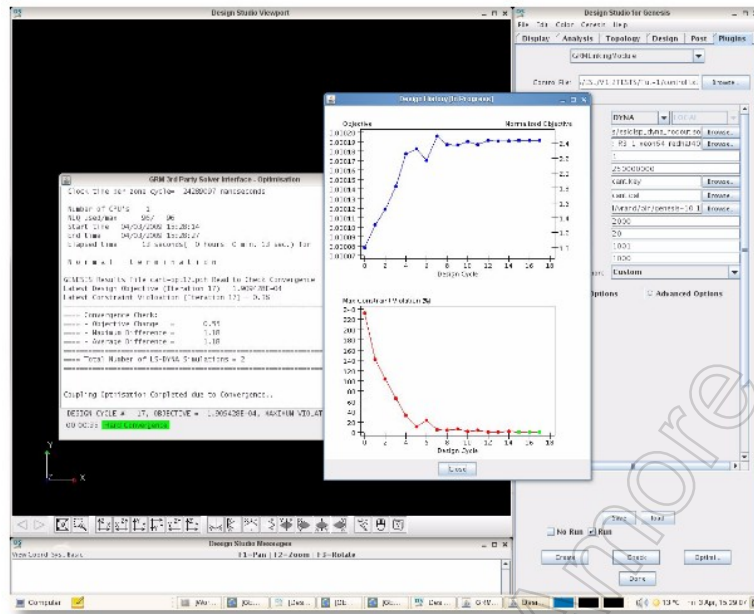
Design Studio Viewport

Design Studio for Genesis

File Edit Color Genesis Help

Display Analysis Topology Design Post Plugins

GRMLinkingModule

Browse...

DYNA

LOCAL

Browse...

Browse...

25000000

Browse...

Browse...

Browse...

2000

20

1000

1000

Custom

Options

Advanced Options

Design History (Response)

Objective

Normalized Objective

1.00020
1.00019
1.00018
1.00017
1.00016
1.00015
1.00014
1.00013
1.00012
1.00011
1.00010
1.00009
1.00008
1.00007

2.4
2.3
2.2
2.1
2.0
1.9
1.8
1.7
1.6
1.5
1.4
1.3
1.2
1.1

0 2 4 6 8 10 12 14 16 18

Design Cycle

Max Constraint Violation (%)

240
220
200
180
160
140
120
100
80
60
40
20
0

0 2 4 6 8 10 12 14 16 18

Design Cycle

Close

GRM 3rd Party Solver Interface - Optimisation

Clock time per zone cycle= 34280697 nanoseconds

Number of CPU's 1
NLQ used/max 96/ 96
Start time 04/03/2009 15:28:14
End time 04/03/2009 15:28:27
Elapsed time 13 seconds( 0 hours 0 min. 13 sec.) for

N o r m a l t e r m i n a t i o n

GENESIS Results file carl-sp.12.pch Read to Check Convergence
Latest Design Objective (Iteration 17) = 1.0054281-04
Latest Constraint Violation (Iteration 17) = 0.16

---- Convergence Checks:
---- - Objective Change = 0.51
---- - Maximum Difference = 1.18
---- - Average Difference = 1.18

---- Total Number of LS-DYNA Simulations = 2

Coupling Optimization Completed due to Convergence...

DESIGN CYCLE = 17, OBJECTIVE = 1.005428E-04, MAXIMUM VIOLATION
GRMOCS: Hard Convergence

Design Studio Messages

View Load Selection
F1=Pan | F2=Zoom | F3=Rotate

No Run Run

Create Check Options

Done

Computer

3 Apr, 15:29